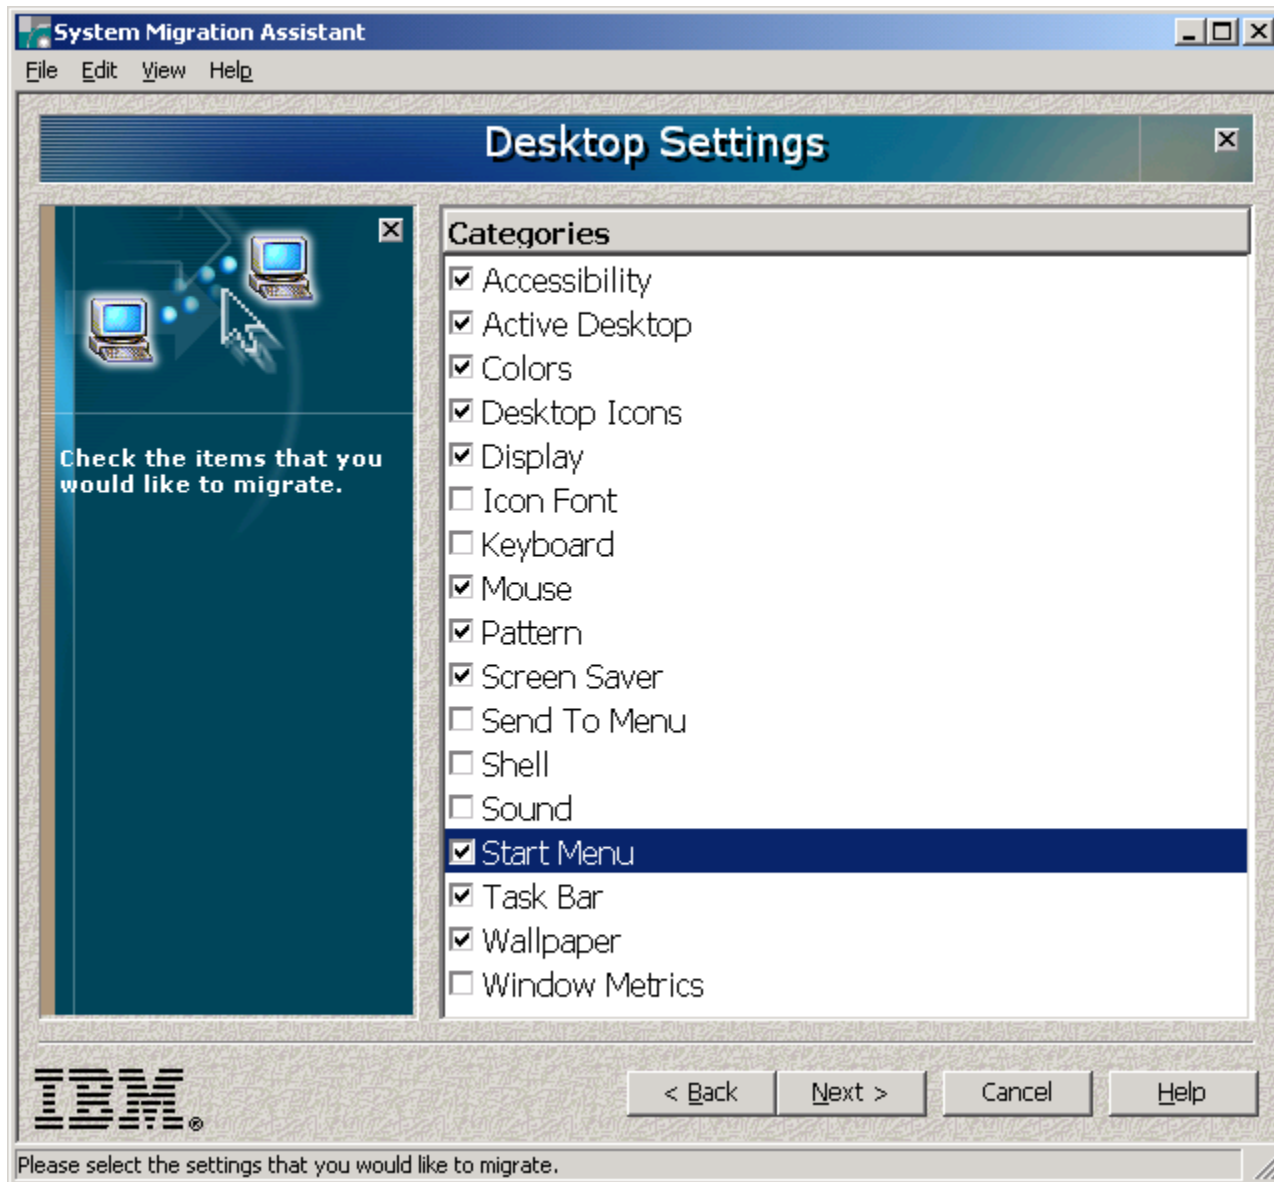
System Migration Assistant

File Edit View Help

Desktop Settings

Check the items that you would like to migrate.

Categories

☑ Accessibility
☑ Active Desktop
☑ Colors
☑ Desktop Icons
☑ Display
☐ Icon Font
☐ Keyboard
☑ Mouse
☑ Pattern
☑ Screen Saver
☐ Send To Menu
☐ Shell
☐ Sound
☑ Start Menu
☑ Task Bar
☑ Wallpaper
☐ Window Metrics

IBM®

< Back
Next >
Cancel
Help

Please select the settings that you would like to migrate.